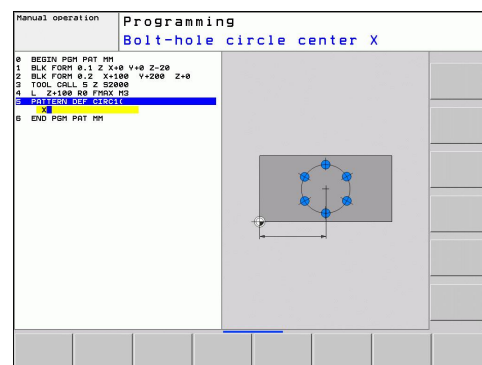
Manual operation

Programming

Bolt-hole circle center X

0 BEGIN PGM PAT MM
1 BLK FORM 0.1 Z X+0 Y+0 Z-20
2 BLK FORM 0.2 X+100 Y+200 Z+0
3 TOOL CALL 5 Z S2000
4 L Z+100 R0 FMAX M3
5 PATTERN DEF CIRC1(
X
6 END PGM PAT MM